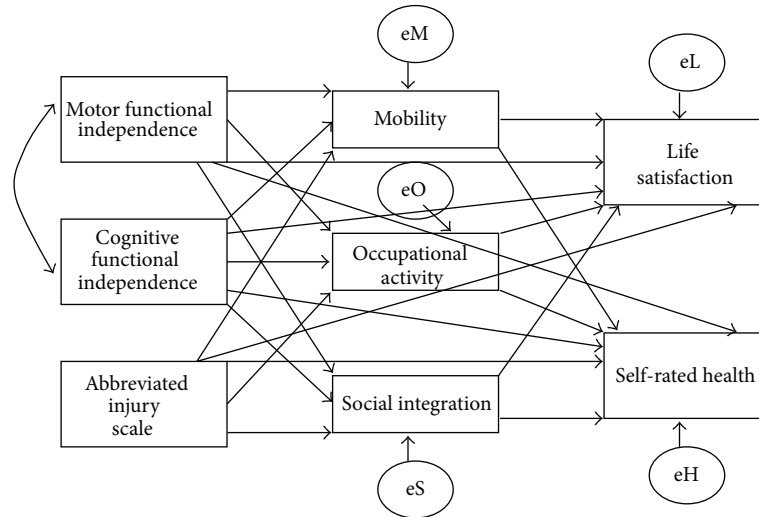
eM

eL

Motor functional independence

Mobility

Life satisfaction

eO

Cognitive functional independence

Occupational activity

Abbreviated injury scale

Self-rated health

Social integration

eS

eH